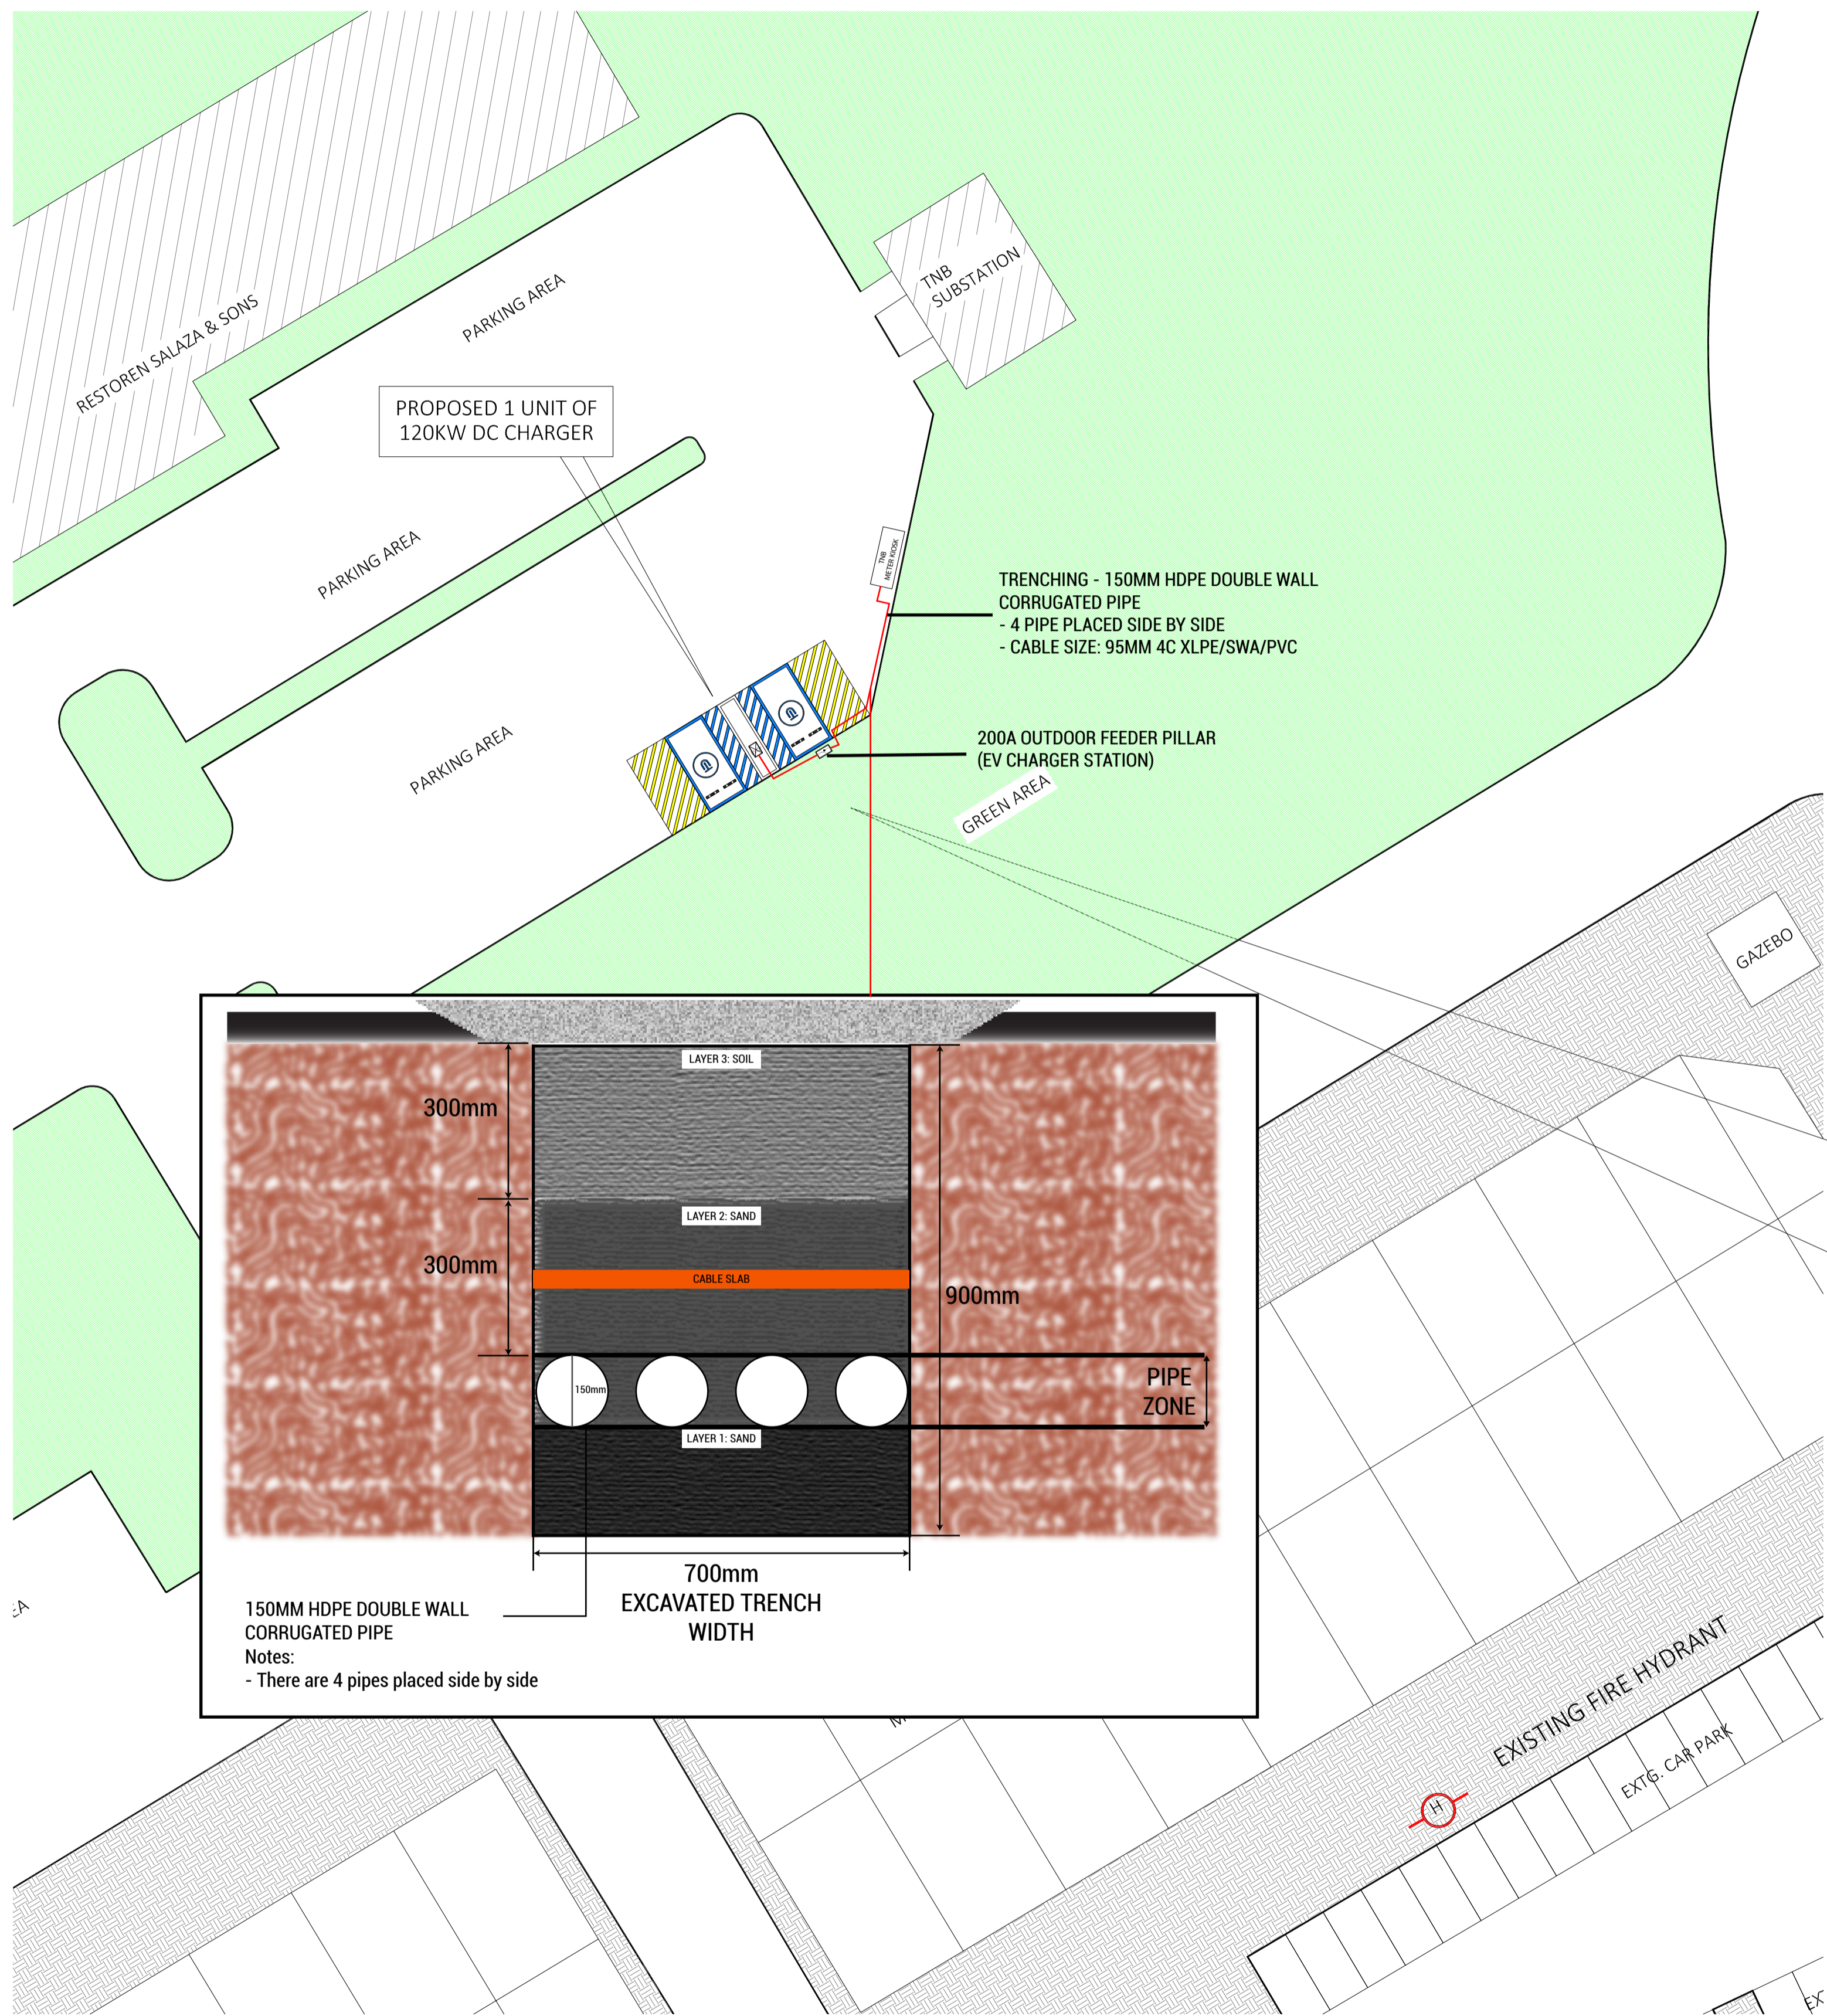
RESTOREN SALAZA & SONS

PARKING AREA

TNB SUBSTATION

PROPOSED 1 UNIT OF 120KW DC CHARGER

PARKING AREA

TNB METER KIOSK

TRENCHING - 150MM HDPE DOUBLE WALL CORRUGATED PIPE
- 4 PIPE PLACED SIDE BY SIDE
- CABLE SIZE: 95MM 4C XLPE/SWA/PVC

PARKING AREA

200A OUTDOOR FEEDER PILLAR (EV CHARGER STATION)

GREEN AREA

GAZEBO

LAYER 3: SOIL

300mm

LAYER 2: SAND

300mm

CABLE SLAB

900mm

150mm

PIPE ZONE

LAYER 1: SAND

700mm
EXCAVATED TRENCH WIDTH

150MM HDPE DOUBLE WALL CORRUGATED PIPE
Notes:
- There are 4 pipes placed side by side

EA

EXISTING FIRE HYDRANT

H

EXTG. CAR PARK

EX